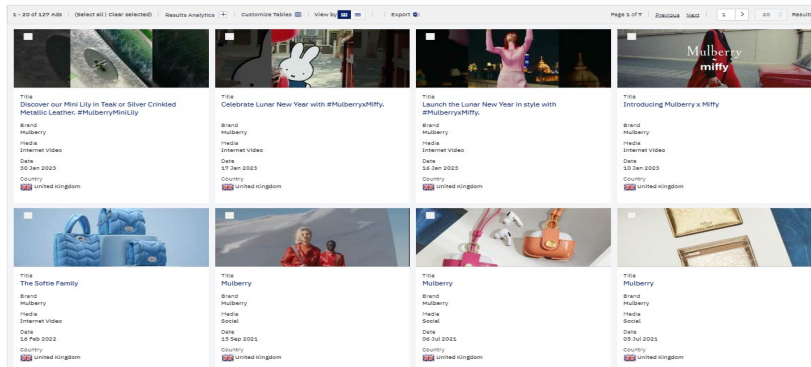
1 - 20 of 127 Ads | (Select all | Clear selected) | Results Analytics | Customize Tables | View by | Export

Page 1 of 7 | Previous Next | 1 > | 20 | Results

Mulberry
miffy

Title
Discover our Mini Lily in Teak or Silver Crinkled Metallic Leather. #MulberryMiniLily
Brand
Mulberry
Media
Internet Video
Date
30 Jan 2023
Country
United Kingdom

Title
Celebrate Lunar New Year with #MulberryxMiffy.
Brand
Mulberry
Media
Internet Video
Date
17 Jan 2023
Country
United Kingdom

Title
Launch the Lunar New Year in style with #MulberryxMiffy.
Brand
Mulberry
Media
Internet Video
Date
16 Jan 2023
Country
United Kingdom

Title
Introducing Mulberry x Miffy
Brand
Mulberry
Media
Internet Video
Date
10 Jan 2023
Country
United Kingdom

Title
The Softie Family
Brand
Mulberry
Media
Internet Video
Date
16 Feb 2022
Country
United Kingdom

Title
Mulberry
Brand
Mulberry
Media
Social
Date
15 Sep 2021
Country
United Kingdom

Title
Mulberry
Brand
Mulberry
Media
Social
Date
06 Jul 2021
Country
United Kingdom

Title
Mulberry
Brand
Mulberry
Media
Social
Date
05 Jul 2021
Country
United Kingdom